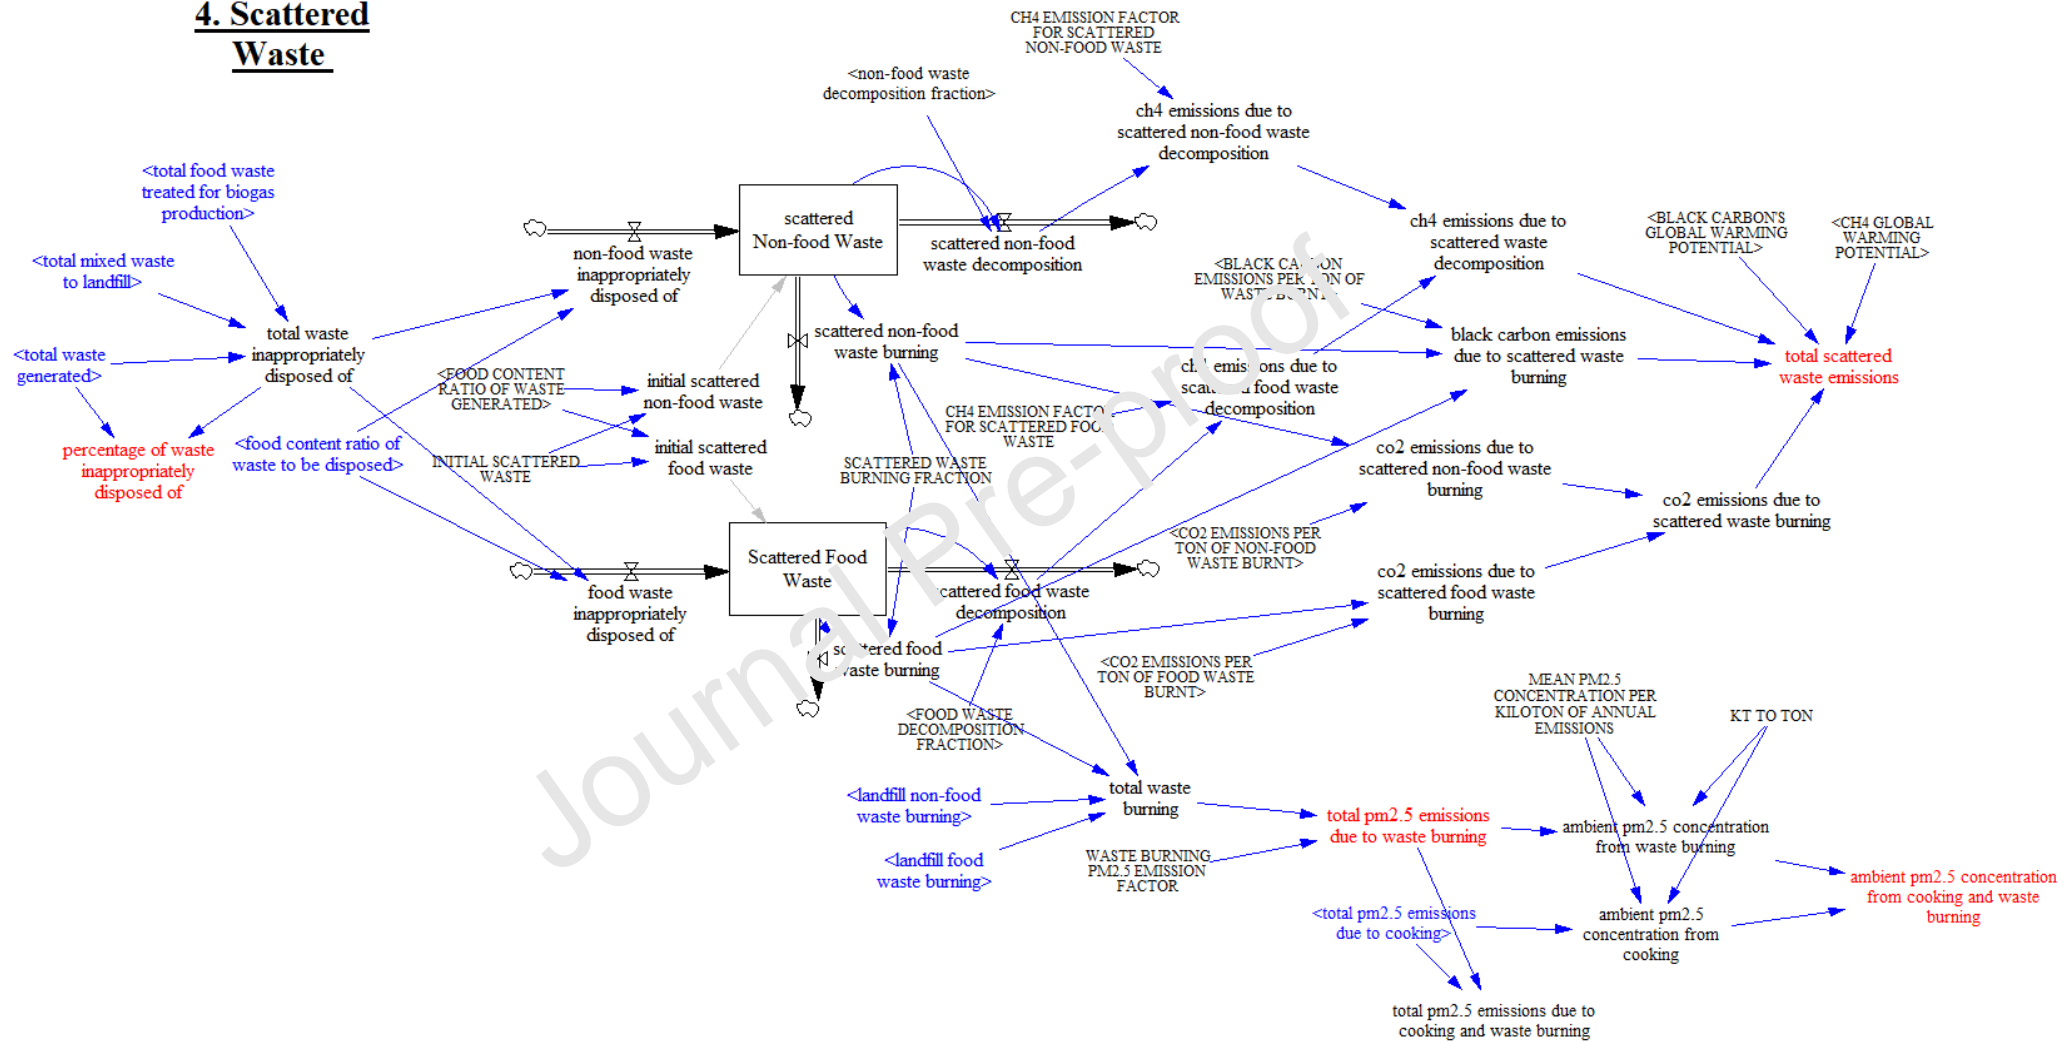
4. Scattered Waste

CH4 EMISSION FACTOR FOR SCATTERED NON-FOOD WASTE

<non-food waste decomposition fraction>

ch4 emissions due to scattered non-food waste decomposition

<total food waste treated for biogas production>

scattered Non-food Waste

non-food waste inappropriately disposed of

scattered non-food waste decomposition

ch4 emissions due to scattered waste decomposition

<BLACK CARBON'S GLOBAL WARMING POTENTIAL>

<CH4 GLOBAL WARMING POTENTIAL>

<total mixed waste to landfill>

<BLACK CA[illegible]ON EMISSIONS PER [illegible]ON OF WAST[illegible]

total waste inappropriately disposed of

scattered non-food waste burning

black carbon emissions due to scattered waste burning

total scattered waste emissions

<total waste generated>

<FOOD CONTENT RATIO OF WASTE GENERATED>

initial scattered non-food waste

ch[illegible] emis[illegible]ons due to sca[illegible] food waste decomposition

percentage of waste inappropriately disposed of

<food content ratio of waste to be disposed>

INITIAL SCATTERED WASTE

initial scattered food waste

CH4 EMISSION FACTO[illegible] FOR SCATTERED FOO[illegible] WASTE

co2 emissions due to scattered non-food waste burning

SCATTERED WASTE BURNING FRACTION

co2 emissions due to scattered waste burning

Scattered Food Waste

<CO2 EMISSIONS PER TON OF NON-FOOD WASTE BURNT>

food waste inappropriately disposed of

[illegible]cattered food waste decomposition

co2 emissions due to scattered food waste burning

sc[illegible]tered food waste burning

<CO2 EMISSIONS PER TON OF FOOD WASTE BURNT>

MEAN PM2.5 CONCENTRATION PER KILOTON OF ANNUAL EMISSIONS

<FOOD WASTE DECOMPOSITION FRACTION>

KT TO TON

<landfill non-food waste burning>

total waste burning

total pm2.5 emissions due to waste burning

ambient pm2.5 concentration from waste burning

<landfill food waste burning>

WASTE BURNING PM2.5 EMISSION FACTOR

ambient pm2.5 concentration from cooking and waste burning

<total pm2.5 emissions due to cooking>

ambient pm2.5 concentration from cooking

total pm2.5 emissions due to cooking and waste burning

Journal Pre-proof